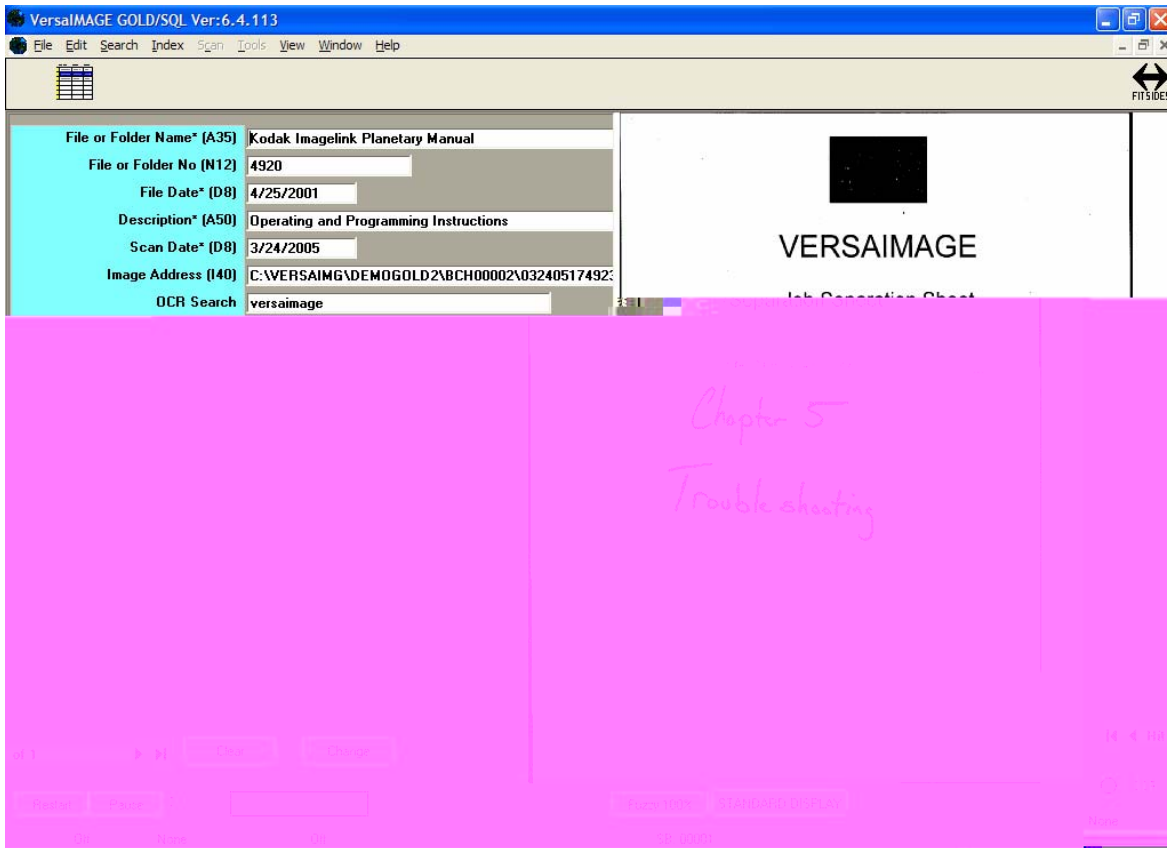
VersaIMAGE GOLD/SQL Ver:6.4.113

File Edit Search Index Scan Tools View Window Help

FITSIDES

File or Folder Name* (A35) Kodak Imagelink Planetary Manual
File or Folder No (N12) 4920
File Date* (D8) 4/25/2001
Description* (A50) Operating and Programming Instructions
Scan Date* (D8) 3/24/2005
Image Address (I40) C:\VERSAIMG\DEMOGOLD2\BCH00002\032405174923
OCR Search versaimage

VERSAIMAGE

Job Separation Sheet

Chapter 5

Trouble shooting

of 1

Clear

Change

Redact

Paste

Zoom 100%

STANDARD DISPLAY

None

SB 00001